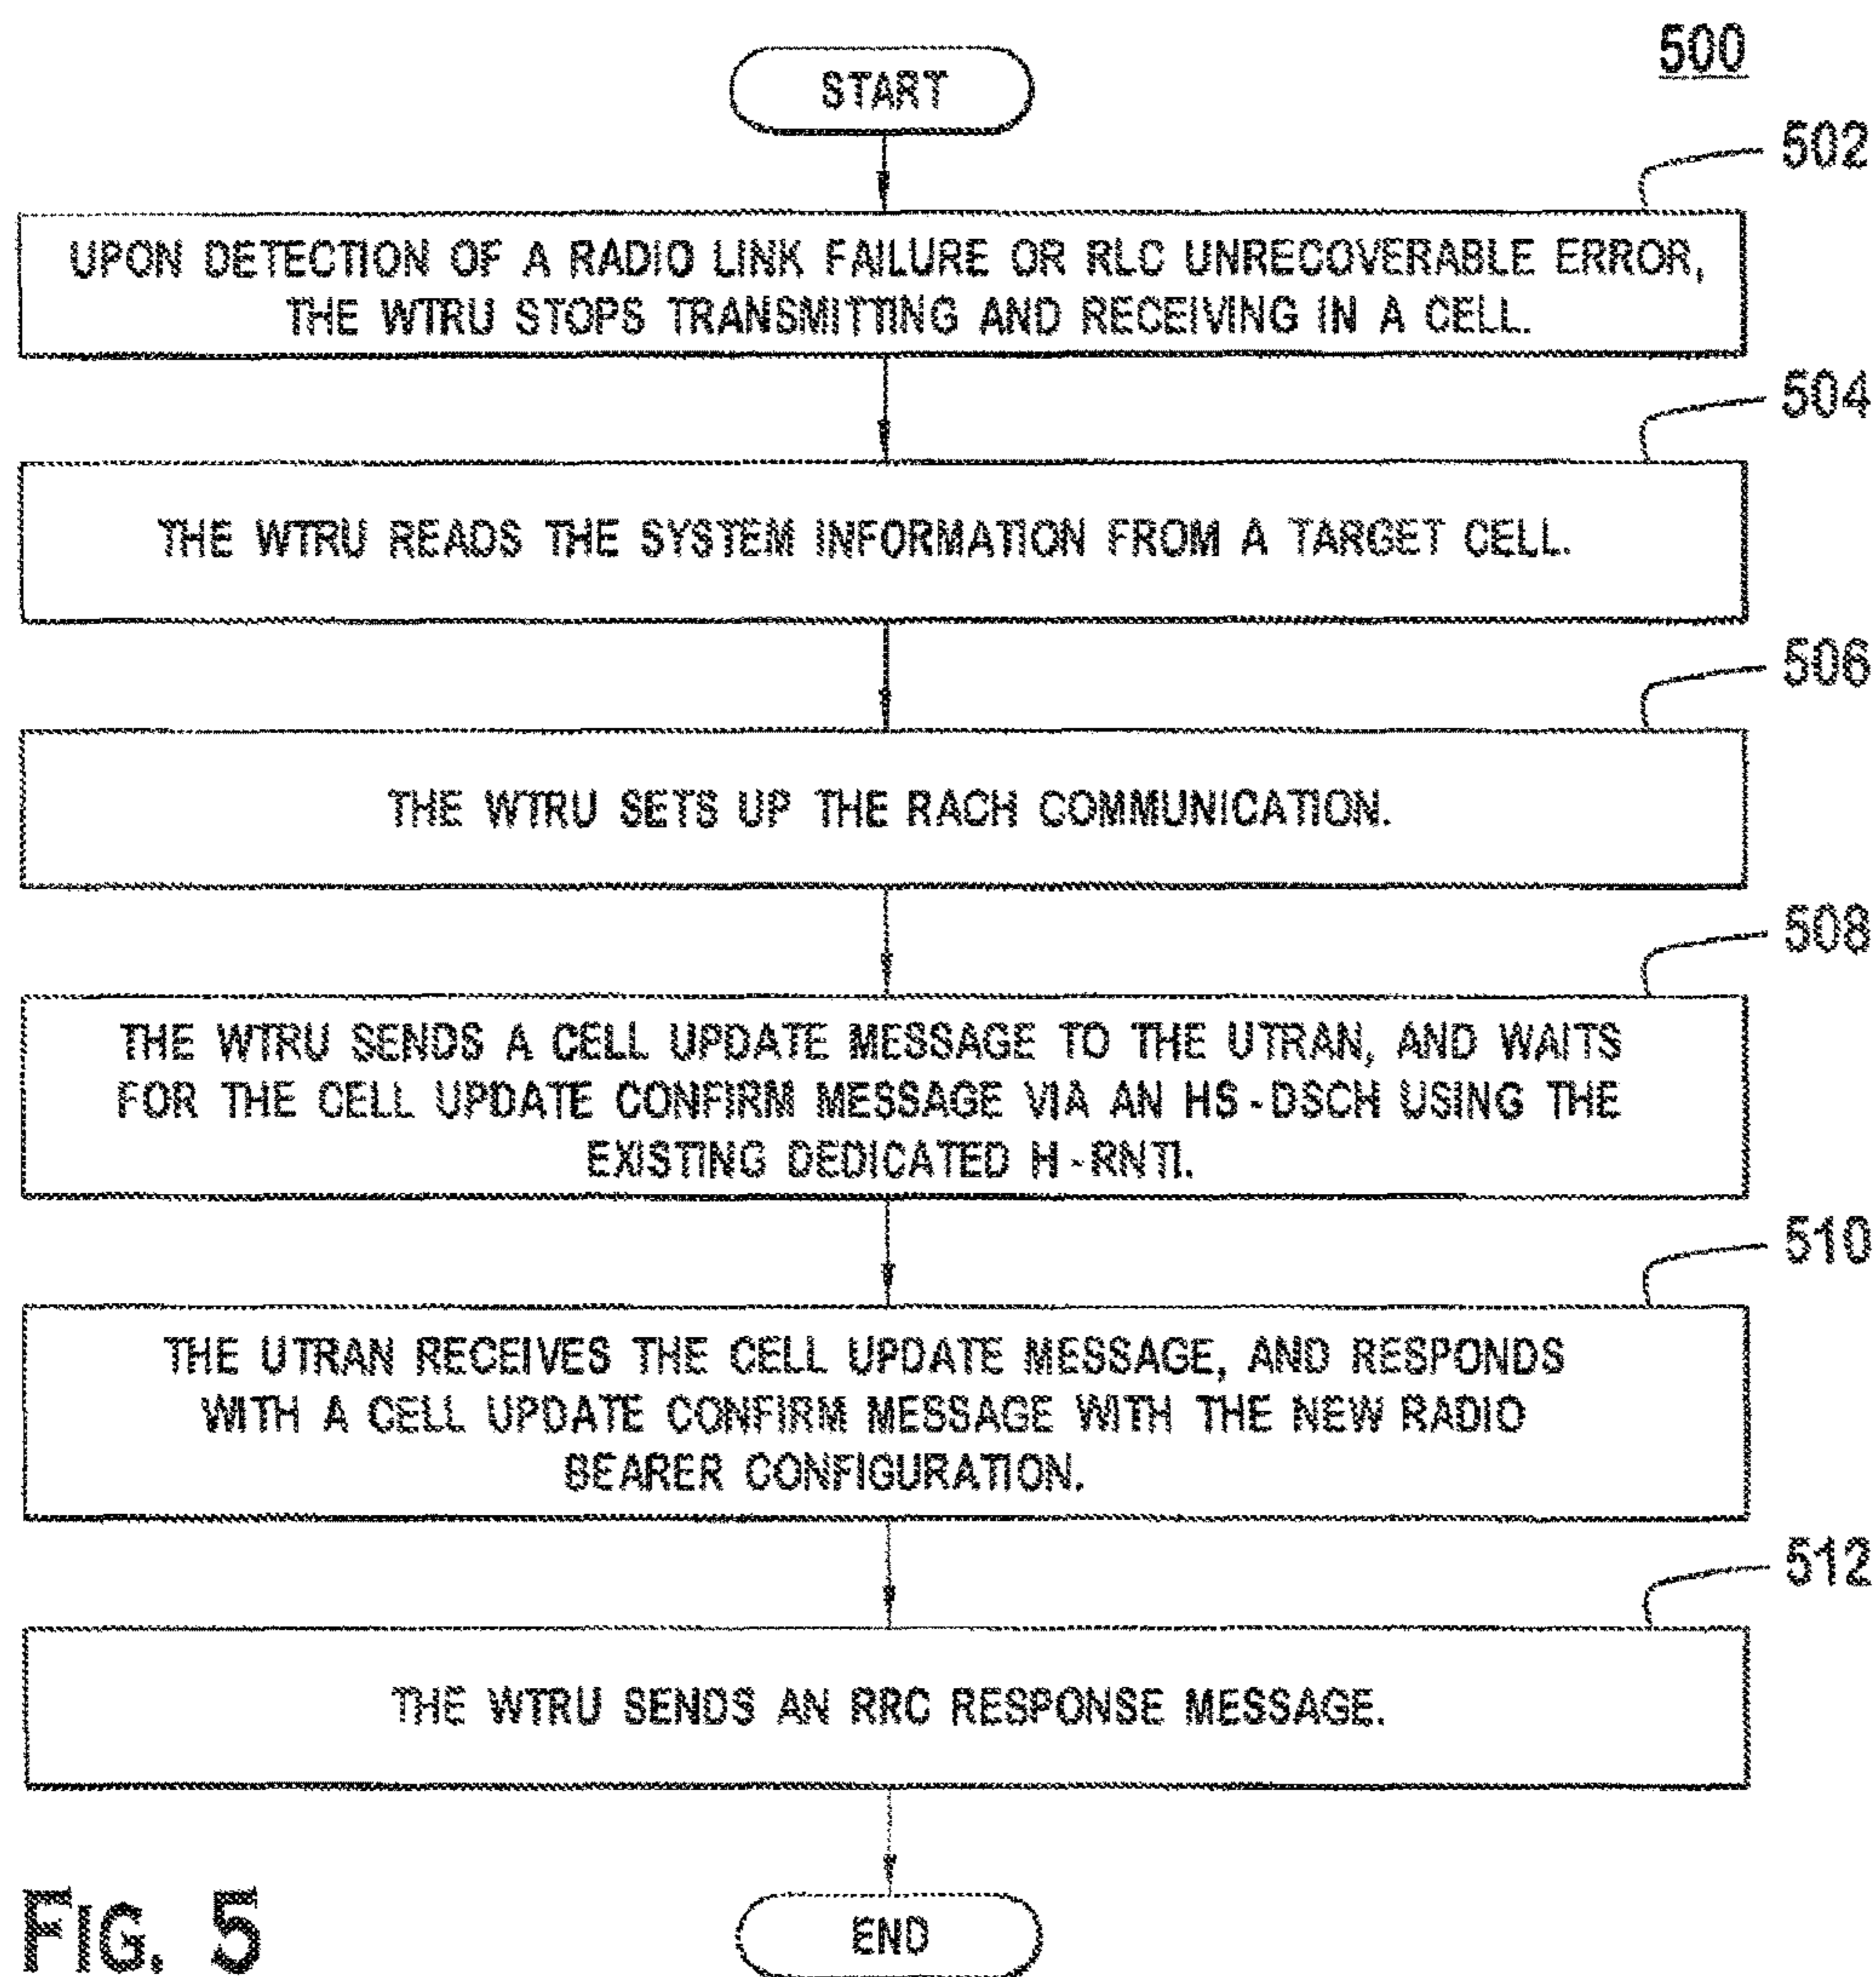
500

START

502

UPON DETECTION OF A RADIO LINK FAILURE OR RLC UNRECOVERABLE ERROR, THE WTRU STOPS TRANSMITTING AND RECEIVING IN A CELL.

504

THE WTRU READS THE SYSTEM INFORMATION FROM A TARGET CELL.

506

THE WTRU SETS UP THE RACH COMMUNICATION.

508

THE WTRU SENDS A CELL UPDATE MESSAGE TO THE UTRAN, AND WAITS FOR THE CELL UPDATE CONFIRM MESSAGE VIA AN HS-DSCH USING THE EXISTING DEDICATED H-RNTI.

510

THE UTRAN RECEIVES THE CELL UPDATE MESSAGE, AND RESPONDS WITH A CELL UPDATE CONFIRM MESSAGE WITH THE NEW RADIO BEARER CONFIGURATION.

512

THE WTRU SENDS AN RRC RESPONSE MESSAGE.

FIG. 5

END